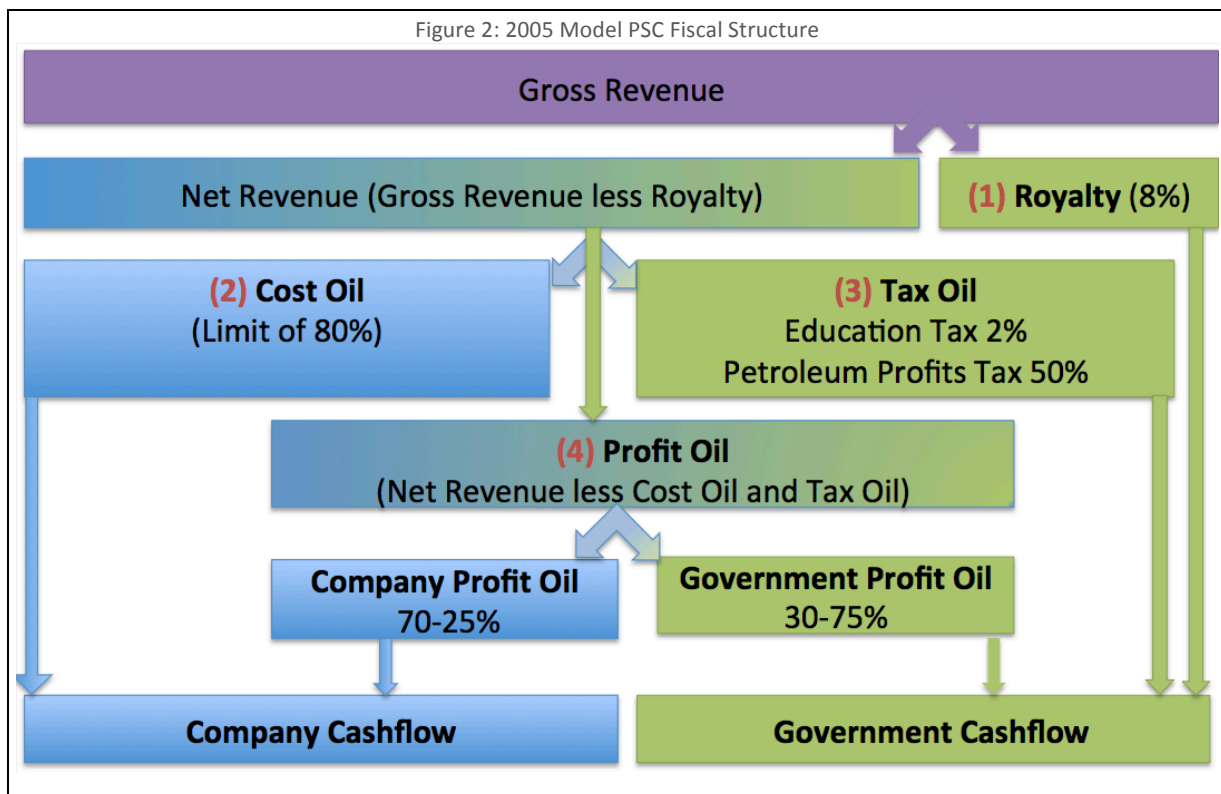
Figure 2: 2005 Model PSC Fiscal Structure

Gross Revenue

Net Revenue (Gross Revenue less Royalty)

(1) Royalty (8%)

(2) Cost Oil
(Limit of 80%)

(3) Tax Oil
Education Tax 2%
Petroleum Profits Tax 50%

(4) Profit Oil
(Net Revenue less Cost Oil and Tax Oil)

Company Profit Oil
70-25%

Government Profit Oil
30-75%

Company Cashflow

Government Cashflow